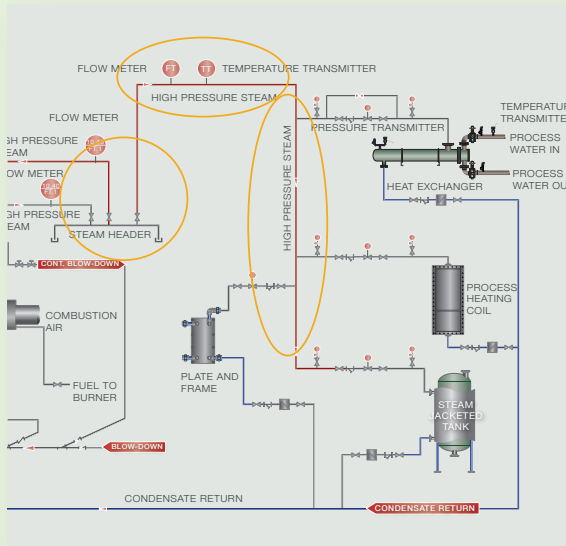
FLOW METER FT TT TEMPERATURE TRANSMITTER

HIGH PRESSURE STEAM

FLOW METER

H PRESSURE EAM

OW METER

H PRESSURE EAM

STEAM HEADER

CONT. BLOW-DOWN

HIGH PRESSURE STEAM

PRESSURE TRANSMITTER

TEMPERATU TRANSMITTE

PROCESS WATER IN

PROCESS WATER OU

HEAT EXCHANGER

PROCESS HEATING COIL

COMBUSTION AIR

FUEL TO BURNER

PLATE AND FRAME

STEAM JACKETED TANK

BLOW-DOWN

CONDENSATE RETURN

CONDENSATE RETURN